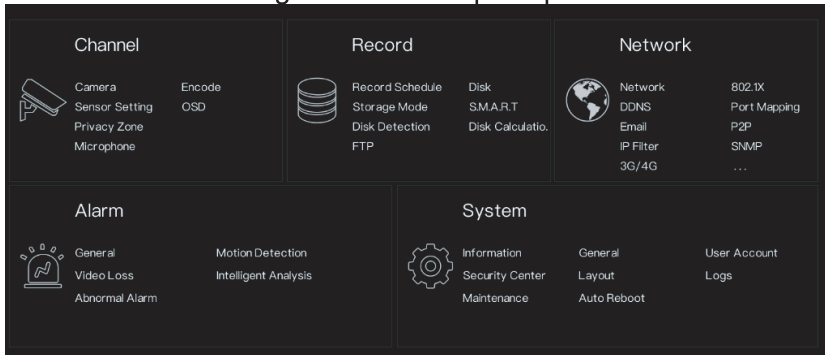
Channel

Camera
Encode
Sensor Setting
OSD
Privacy Zone
Microphone

Record

Record Schedule
Disk
Storage Mode
S.M.A.R.T
Disk Detection
Disk Calculatio.
FTP

Network

Network
802.1X
DDNS
Port Mapping
Email
P2P
IP Filter
SNMP
3G/4G
...

Alarm

General
Motion Detection
Video Loss
Intelligent Analysis
Abnormal Alarm

System

Information
General
User Account
Security Center
Layout
Logs
Maintenance
Auto Reboot